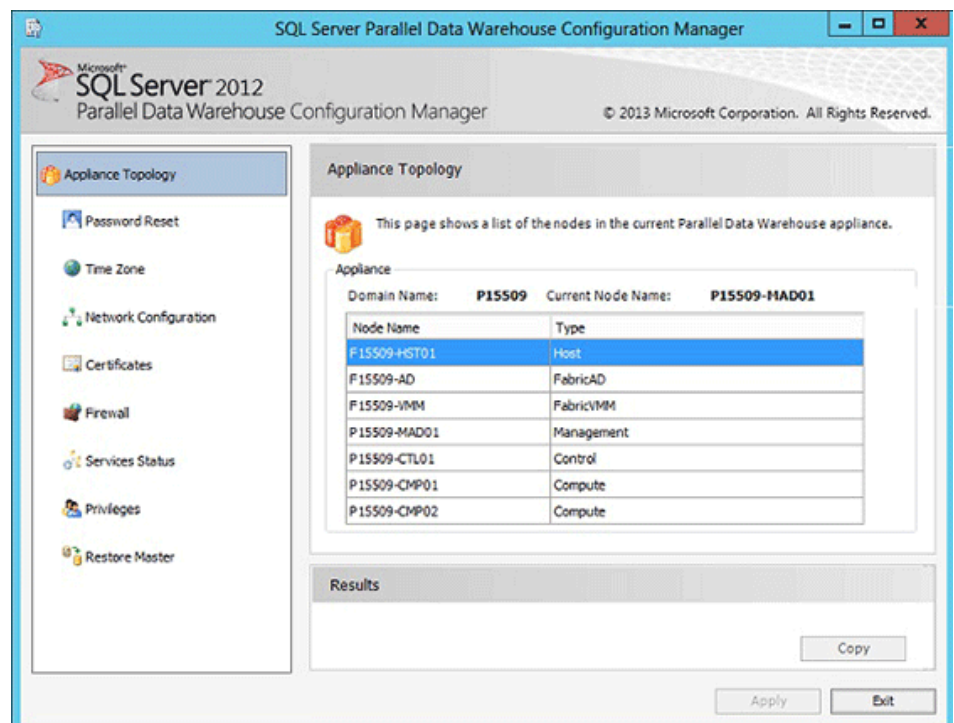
SQL Server Parallel Data Warehouse Configuration Manager

Microsoft SQL Server 2012
Parallel Data Warehouse Configuration Manager

© 2013 Microsoft Corporation. All Rights Reserved.

Appliance Topology
Password Reset
Time Zone
Network Configuration
Certificates
Firewall
Services Status
Privileges
Restore Master

Appliance Topology

This page shows a list of the nodes in the current Parallel Data Warehouse appliance.

Appliance

Domain Name: P15509 Current Node Name: P15509-MAD01

| Node Name | Type |
|---|---|
| F15509-HST01 | Host |
| F15509-AD | FabricAD |
| F15509-VMM | FabricVMM |
| P15509-MAD01 | Management |
| P15509-CTL01 | Control |
| P15509-CMP01 | Compute |
| P15509-CMP02 | Compute |

Results

Copy

Apply Exit